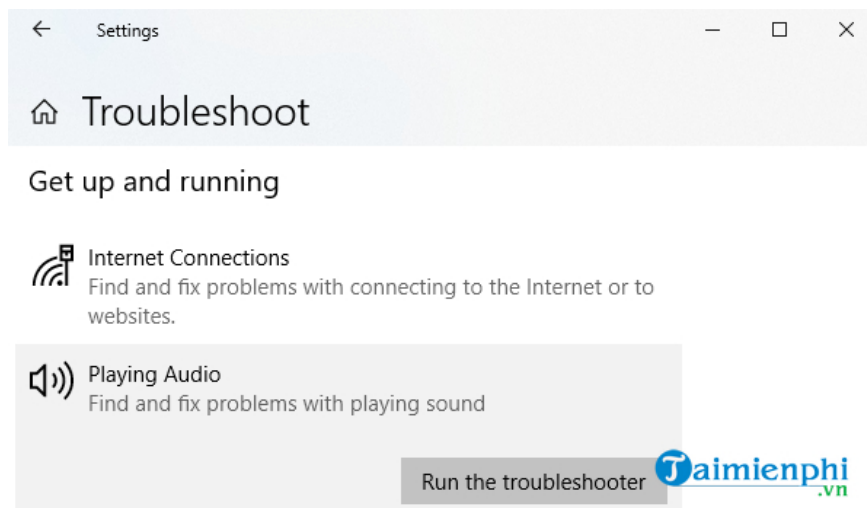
Settings

Troubleshoot

Get up and running

Internet Connections
Find and fix problems with connecting to the Internet or to websites.

Playing Audio
Find and fix problems with playing sound

Run the troubleshooter

Taimienphi.vn